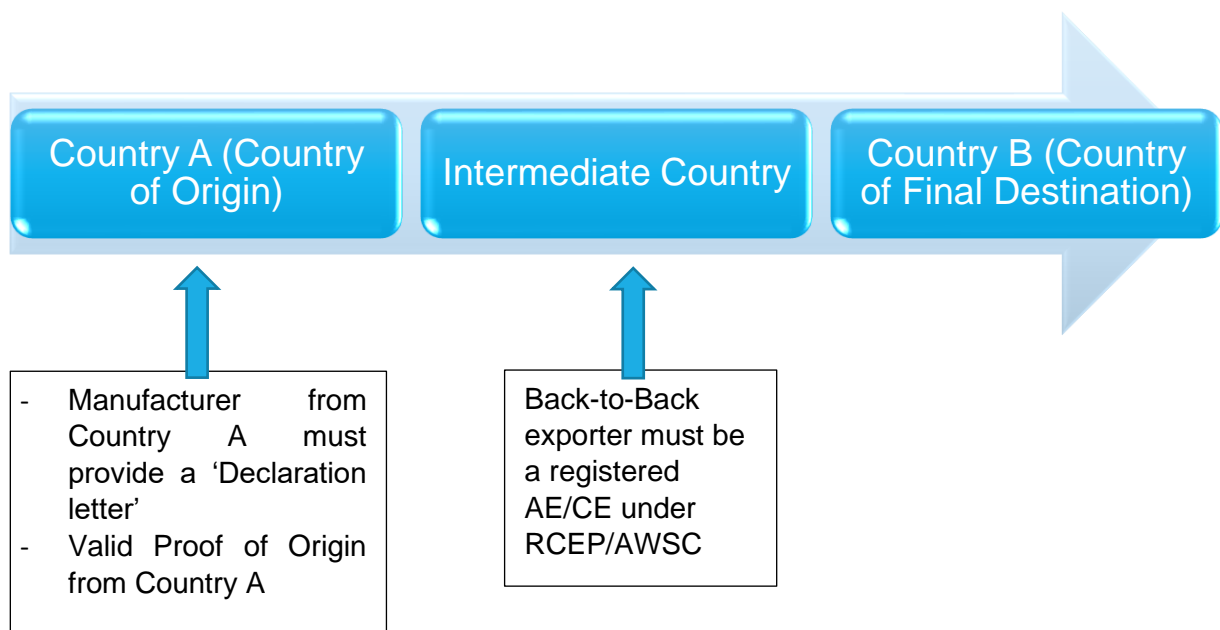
Country A (Country of Origin)

Intermediate Country

Country B (Country of Final Destination)

- Manufacturer from Country A must provide a 'Declaration letter'
- Valid Proof of Origin from Country A

Back-to-Back exporter must be a registered AE/CE under RCEP/AWSC